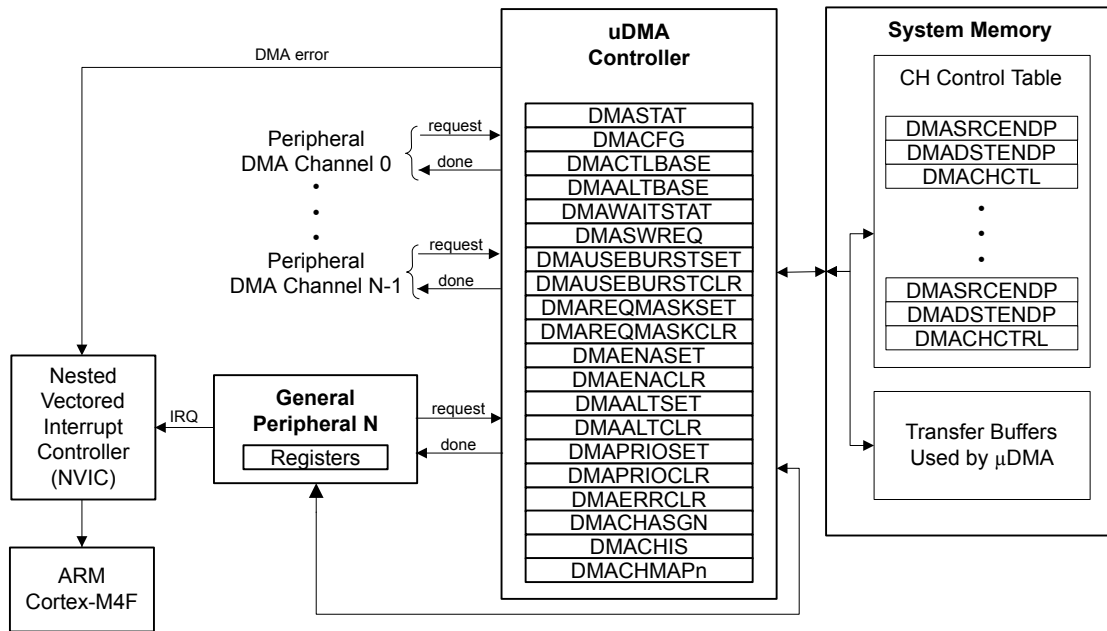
DMA error

uDMA Controller

System Memory

CH Control Table

DMASTAT
DMACFG
DMACTLBASE
DMAALTBASE
DMAWAITSTAT
DMASWREQ
DMAUSEBURSTSET
DMAUSEBURSTCLR
DMAREQMASKSET
DMAREQMASKCLR
DMAENASET
DMAENACLR
DMAALTSET
DMAALTCLR
DMAPRIOSET
DMAPRIOCLR
DMAERRCLR
DMACHASGN
DMACHIS
DMACHMAPn

Peripheral DMA Channel 0
request
done

Peripheral DMA Channel N-1
request
done

DMASRCENDP
DMADSTENDP
DMACHCTL

DMASRCENDP
DMADSTENDP
DMACHCTRL

Nested Vectored Interrupt Controller (NVIC)

IRQ

General Peripheral N
Registers

request
done

Transfer Buffers Used by $\mu$DMA

ARM Cortex-M4F